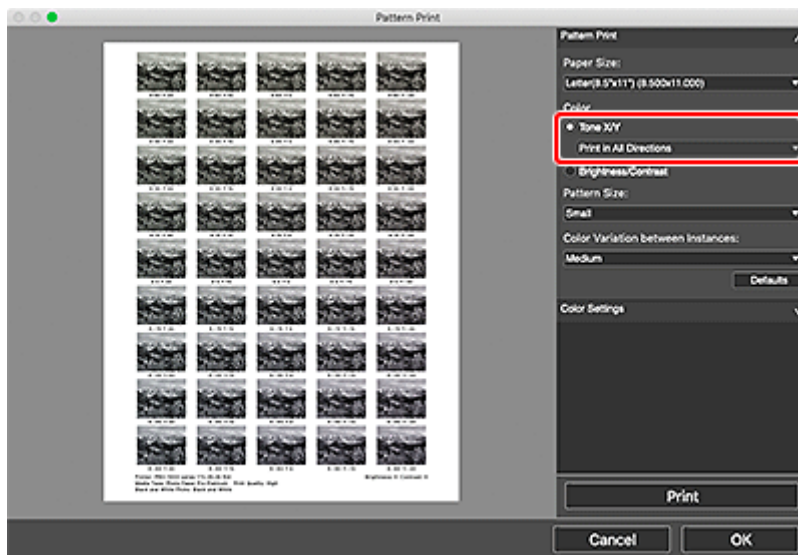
Pattern Print

Pattern Print

Paper Size:

Letter(8.5"x11") (8.500x11.000)

Color

Tone X/Y

Print in All Directions

Brightness/Contrast

Pattern Size:

Small

Color Variation between Instances:

Medium

Defaults

Color Settings

Print

Cancel

OK